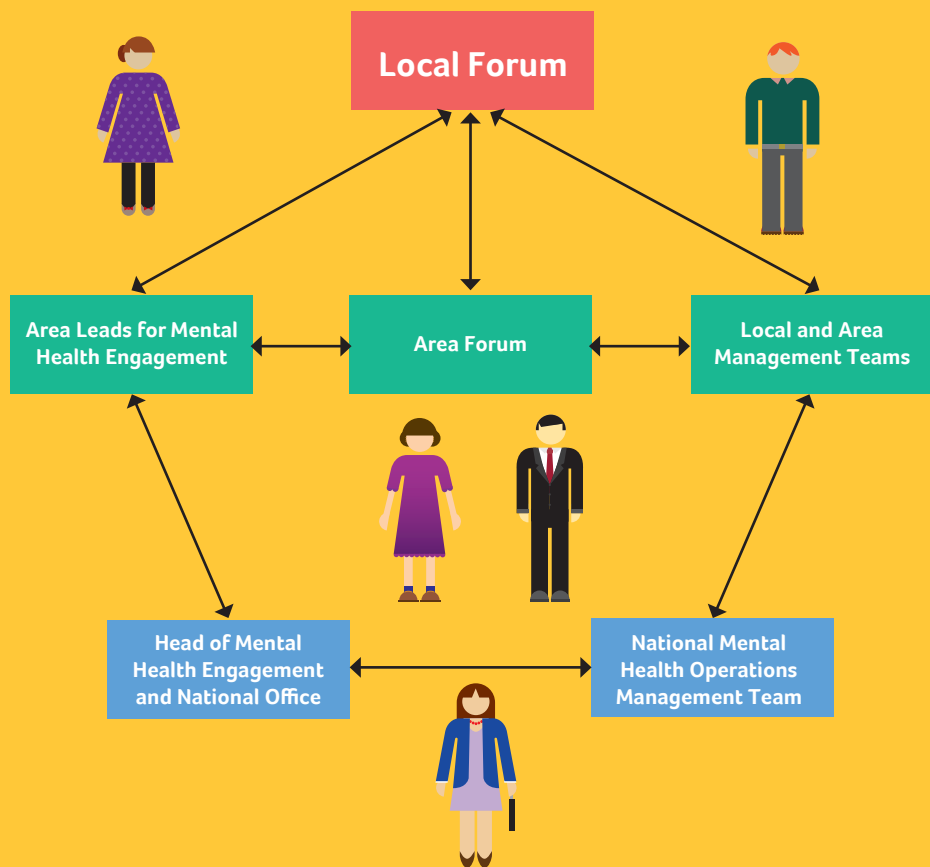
Local Forum

Area Leads for Mental Health Engagement

Area Forum

Local and Area Management Teams

Head of Mental Health Engagement and National Office

National Mental Health Operations Management Team